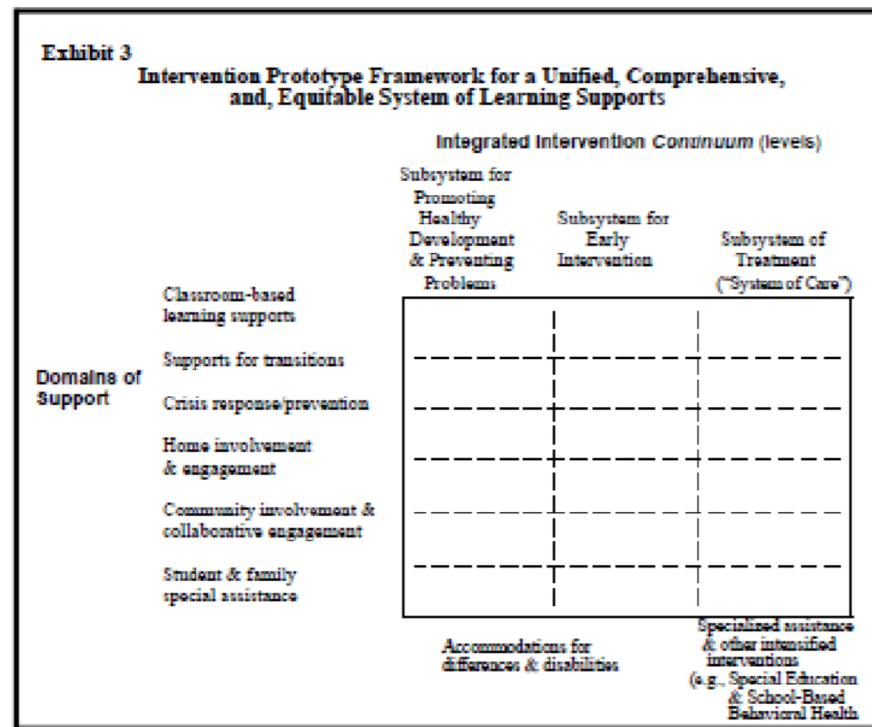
Exhibit 3

Intervention Prototype Framework for a Unified, Comprehensive, and, Equitable System of Learning Supports

Integrated Intervention Continuum (levels)

Subsystem for Promoting Healthy Development & Preventing Problems

Subsystem for Early Intervention

Subsystem of Treatment ("System of Care")

Domains of Support

Classroom-based learning supports

Supports for transitions

Crisis response/prevention

Home involvement & engagement

Community involvement & collaborative engagement

Student & family special assistance

Accommodations for differences & disabilities

Specialized assistance & other intensified interventions (e.g., Special Education & School-Based Behavioral Health